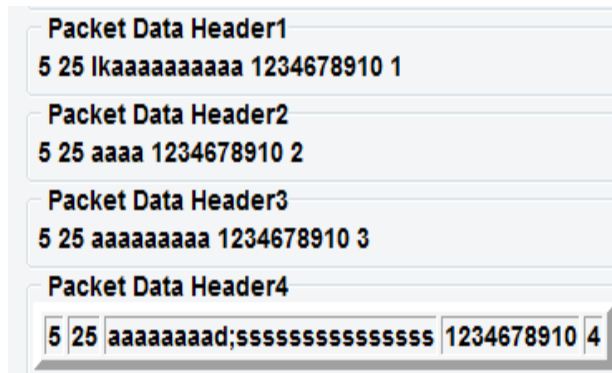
Packet Data Header1
5 25 lkaaaaaaaaa 1234678910 1

Packet Data Header2
5 25 aaaa 1234678910 2

Packet Data Header3
5 25 aaaaaaaaa 1234678910 3

Packet Data Header4

| 5 | 25 | aaaaaaaad;ssssssssssssss | 1234678910 | 4 |
|---|---|---|---|---|